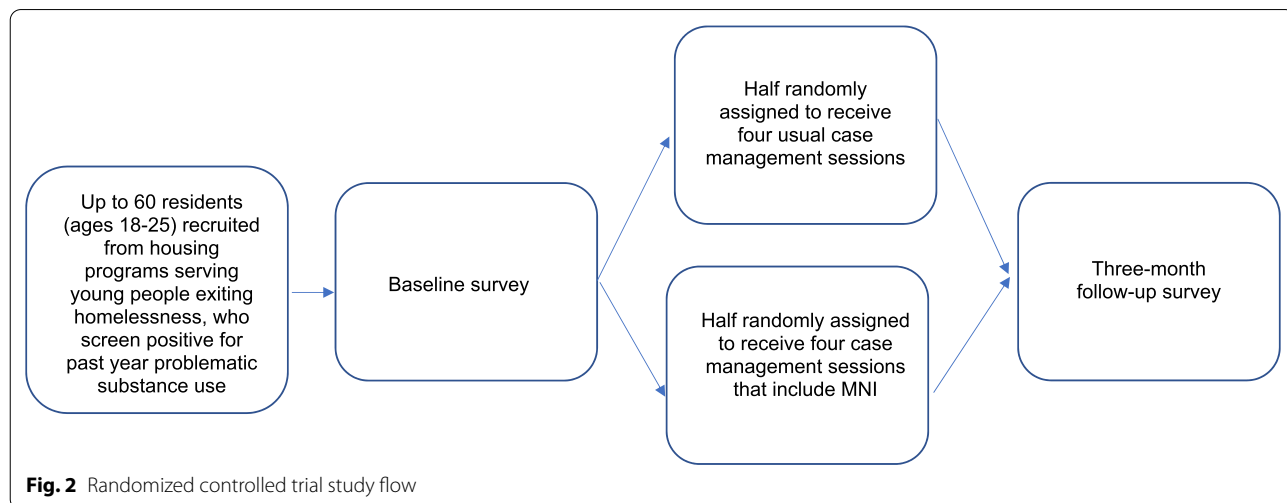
Up to 60 residents (ages 18-25) recruited from housing programs serving young people exiting homelessness, who screen positive for past year problematic substance use

Baseline survey

Half randomly assigned to receive four usual case management sessions

Half randomly assigned to receive four case management sessions that include MNI

Three-month follow-up survey

**Fig. 2** Randomized controlled trial study flow